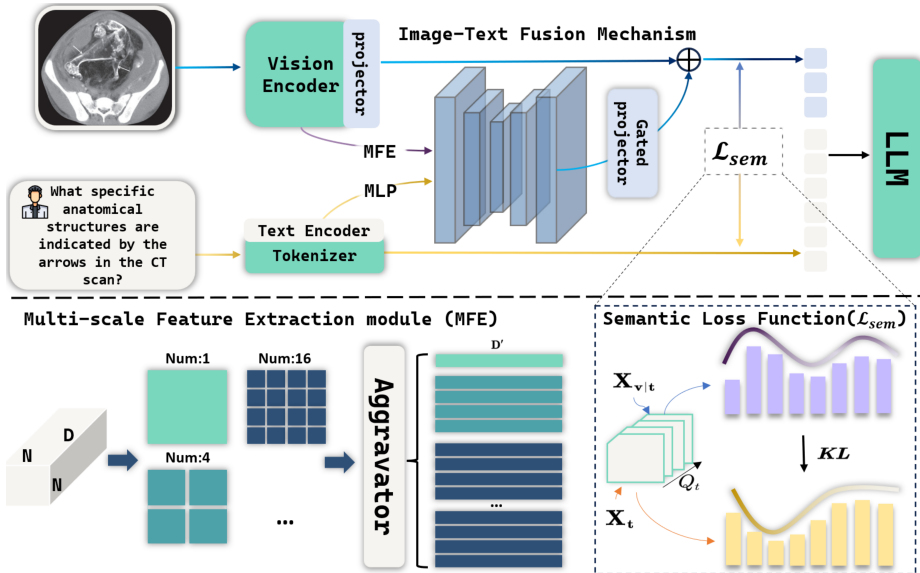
Image-Text Fusion Mechanism

Vision Encoder

projector

MFE

MLP

Gated projector

$\mathcal{L}_{sem}$

LLM

What specific anatomical structures are indicated by the arrows in the CT scan?

Text Encoder

Tokenizer

Multi-scale Feature Extraction module (MFE)

Num:1

Num:16

Num:4

N

D

N

...

Aggravator

D'

...

Semantic Loss Function($\mathcal{L}_{sem}$)

$\mathbf{X_{v|t}}$

$Q_t$

$\mathbf{X_t}$

$\boldsymbol{KL}$